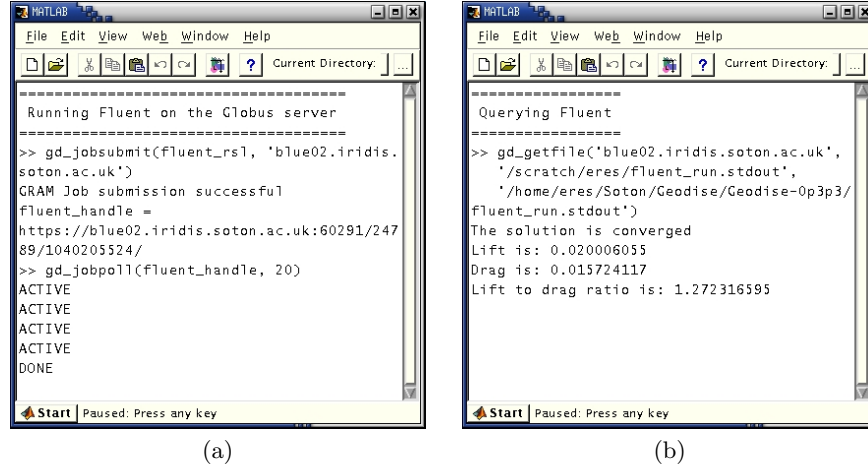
MATLAB

File Edit View Web Window Help

? Current Directory:

=====================================
Running Fluent on the Globus server
=====================================
>> gd_jobsubmit(fluent_rsl, 'blue02.iridis.soton.ac.uk')
GRAM Job submission successful
fluent_handle =
https://blue02.iridis.soton.ac.uk:60291/24789/1040205524/
>> gd_jobpoll(fluent_handle, 20)
ACTIVE
ACTIVE
ACTIVE
ACTIVE
DONE

Start Paused: Press any key

(a)

MATLAB

File Edit View Web Window Help

? Current Directory:

================
Querying Fluent
================
>> gd_getfile('blue02.iridis.soton.ac.uk',
'/scratch/eres/fluent_run.stdout',
'/home/eres/Soton/Geodise/Geodise-0p3p3/fluent_run.stdout')
The solution is converged
Lift is: 0.020006055
Drag is: 0.015724117
Lift to drag ratio is: 1.272316595

Start Paused: Press any key

(b)